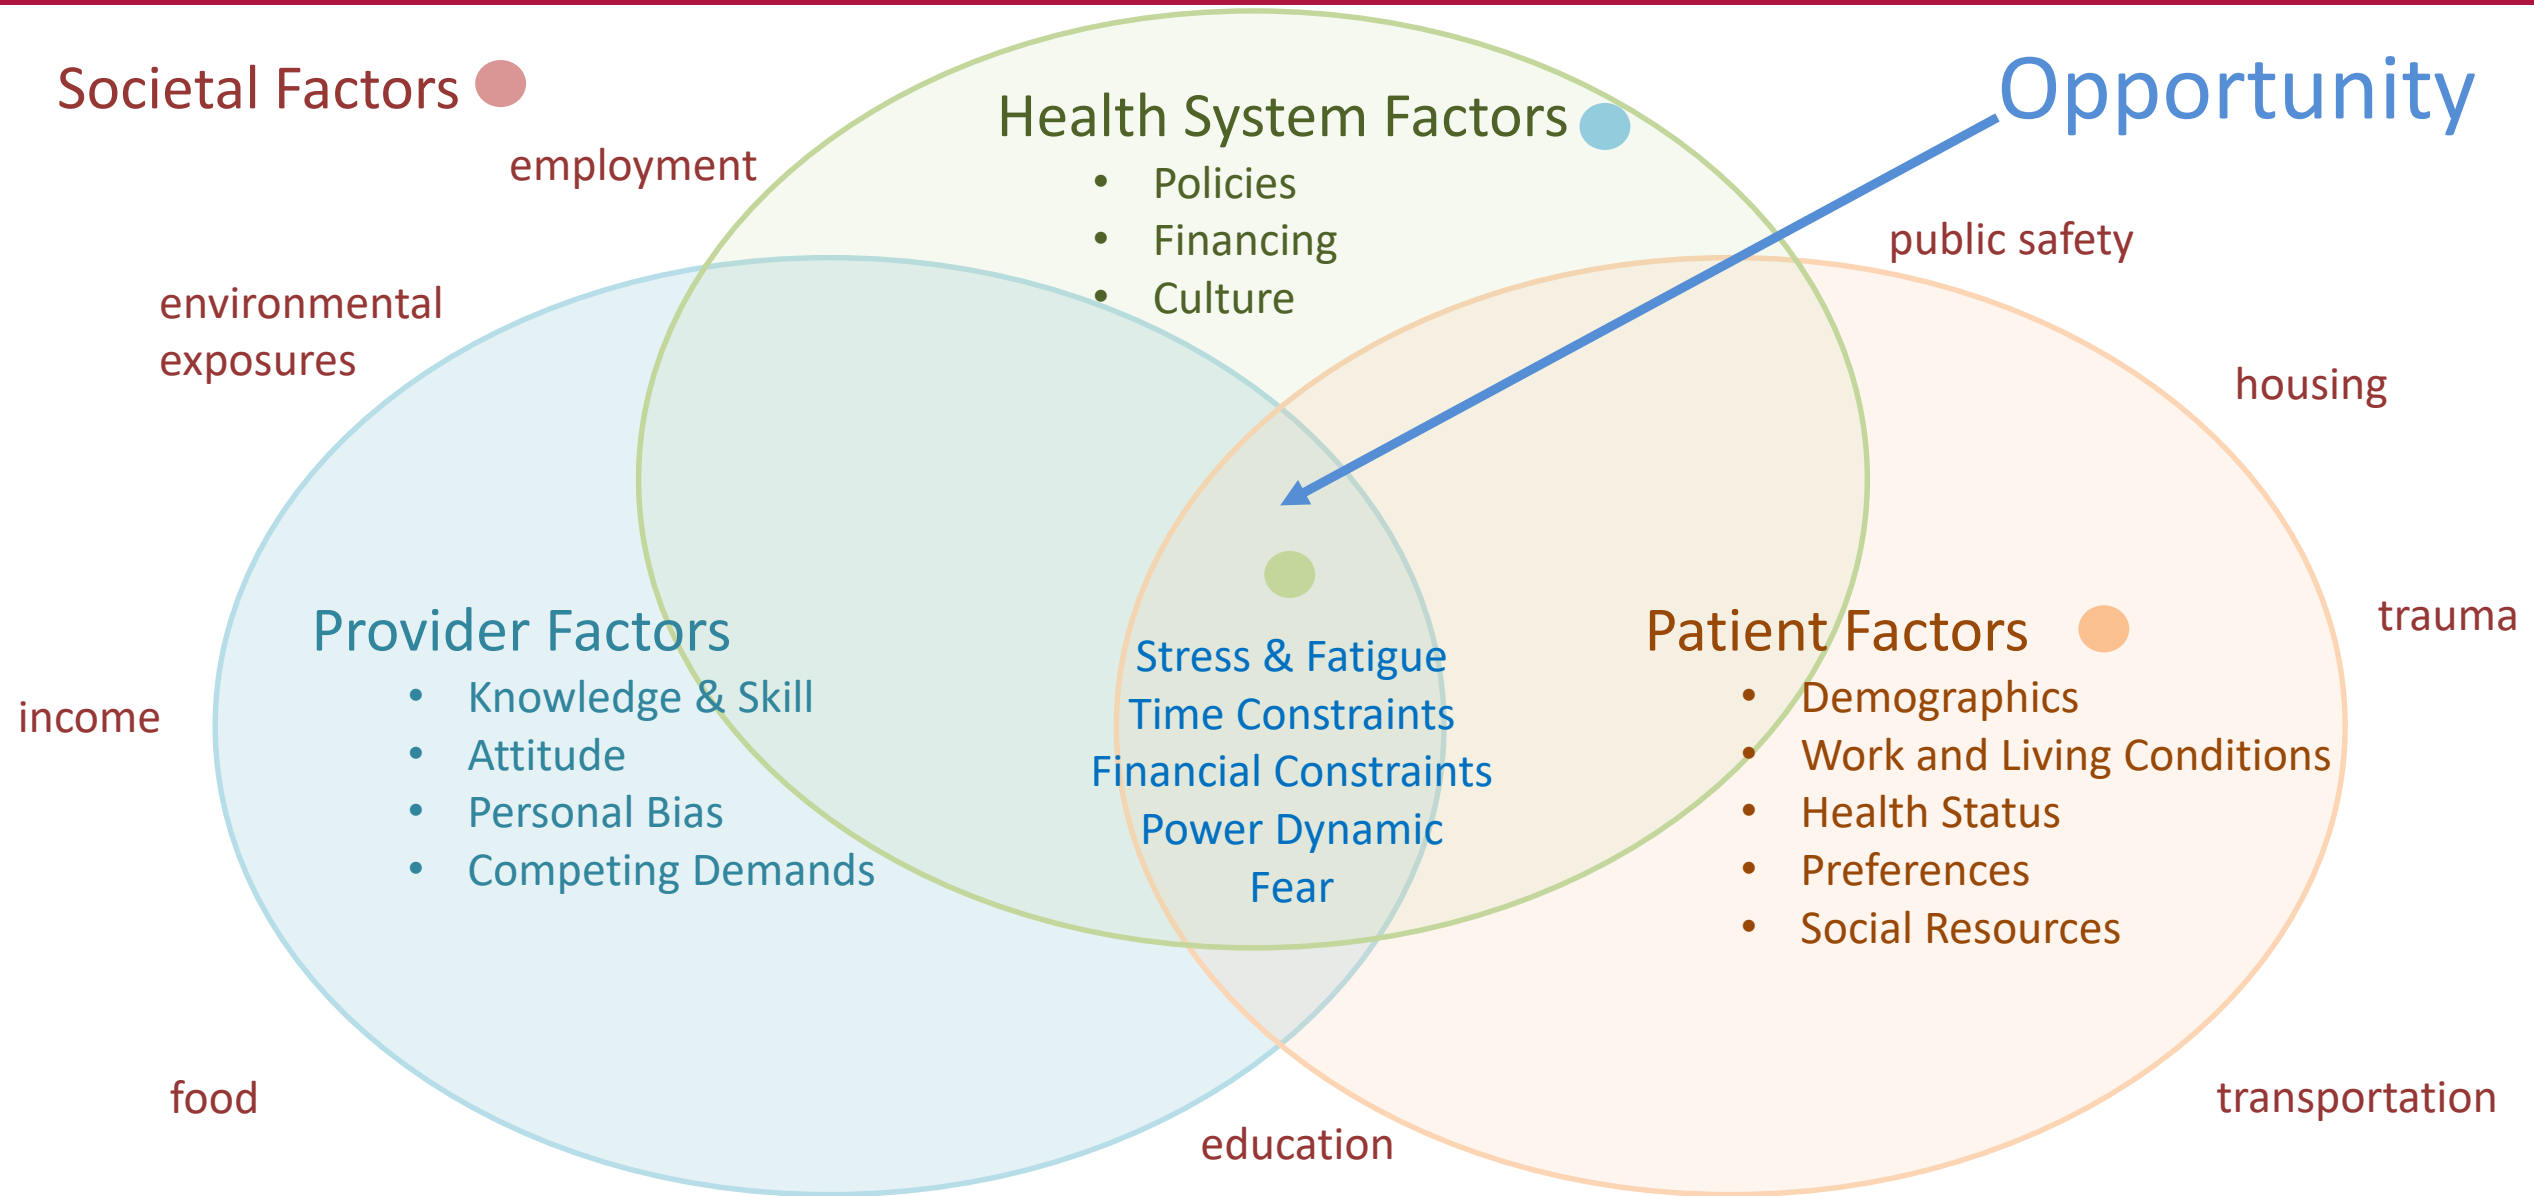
Societal Factors

Health System Factors
- Policies
- Financing
- Culture

Opportunity

employment

public safety

environmental exposures

housing

Provider Factors
- Knowledge & Skill
- Attitude
- Personal Bias
- Competing Demands

Stress & Fatigue
Time Constraints
Financial Constraints
Power Dynamic
Fear

Patient Factors
- Demographics
- Work and Living Conditions
- Health Status
- Preferences
- Social Resources

trauma

income

food

education

transportation